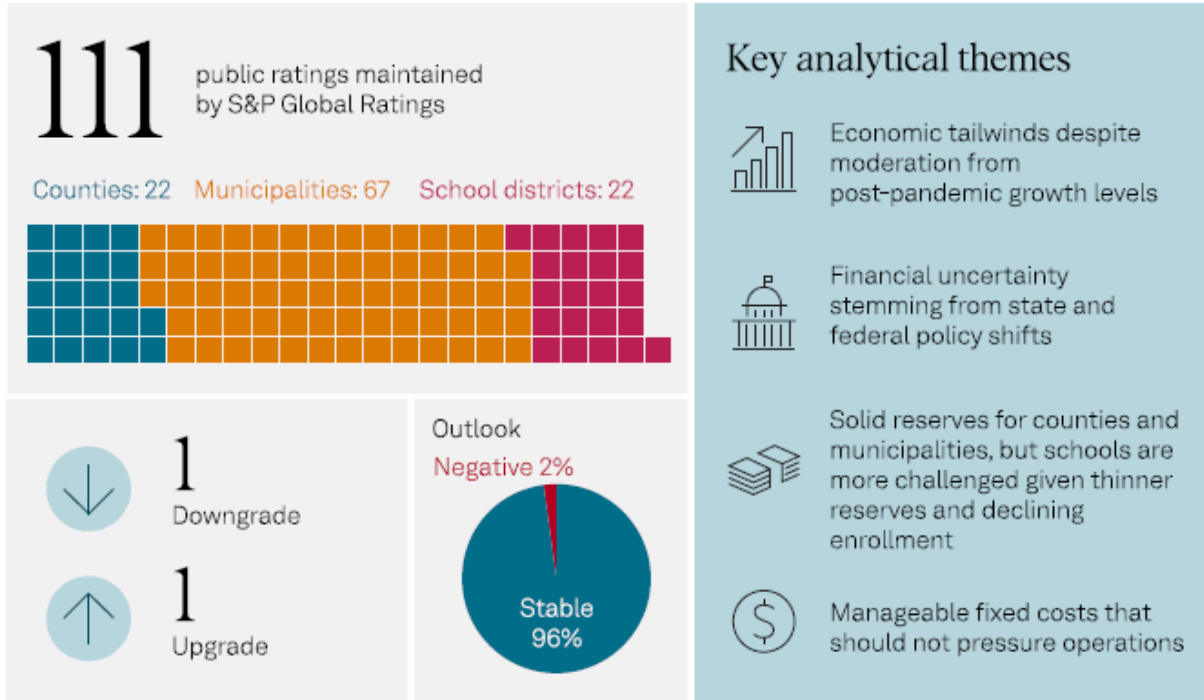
111 public ratings maintained by S&P Global Ratings

Counties: 22 Municipalities: 67 School districts: 22

1 Downgrade

1 Upgrade

Outlook

Negative 2%

Stable 96%

Key analytical themes

Economic tailwinds despite moderation from post-pandemic growth levels

Financial uncertainty stemming from state and federal policy shifts

Solid reserves for counties and municipalities, but schools are more challenged given thinner reserves and declining enrollment

Manageable fixed costs that should not pressure operations